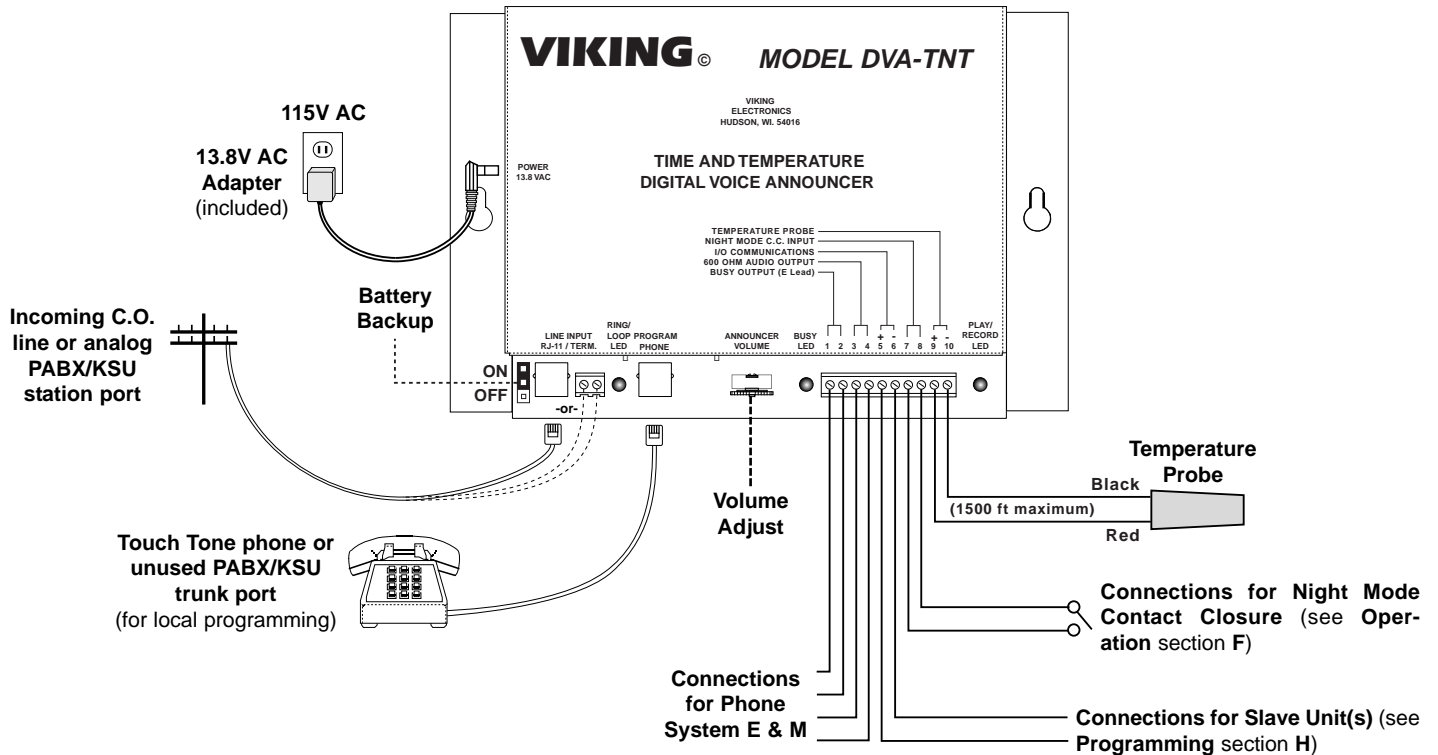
VIKING© MODEL DVA-TNT

VIKING ELECTRONICS HUDSON, WI. 54016

TIME AND TEMPERATURE DIGITAL VOICE ANNOUNCER

115V AC

13.8V AC Adapter (included)

POWER 13.8 VAC

TEMPERATURE PROBE
NIGHT MODE C.C. INPUT
I/O COMMUNICATIONS
600 OHM AUDIO OUTPUT
BUSY OUTPUT (E Lead)

Battery Backup

Incoming C.O. line or analog PABX/KSU station port

ON
OFF

LINE INPUT RJ-11 / TERM.

RING/ LOOP LED

PROGRAM PHONE

ANNOUNCER VOLUME

BUSY LED

1 2 3 4 + 5 - 6 7 8 + 9 - 10

PLAY/ RECORD LED

-or-

Volume Adjust

Temperature Probe

Black

(1500 ft maximum)

Red

Touch Tone phone or unused PABX/KSU trunk port (for local programming)

Connections for Night Mode Contact Closure (see Operation section F)

Connections for Phone System E & M

Connections for Slave Unit(s) (see Programming section H)